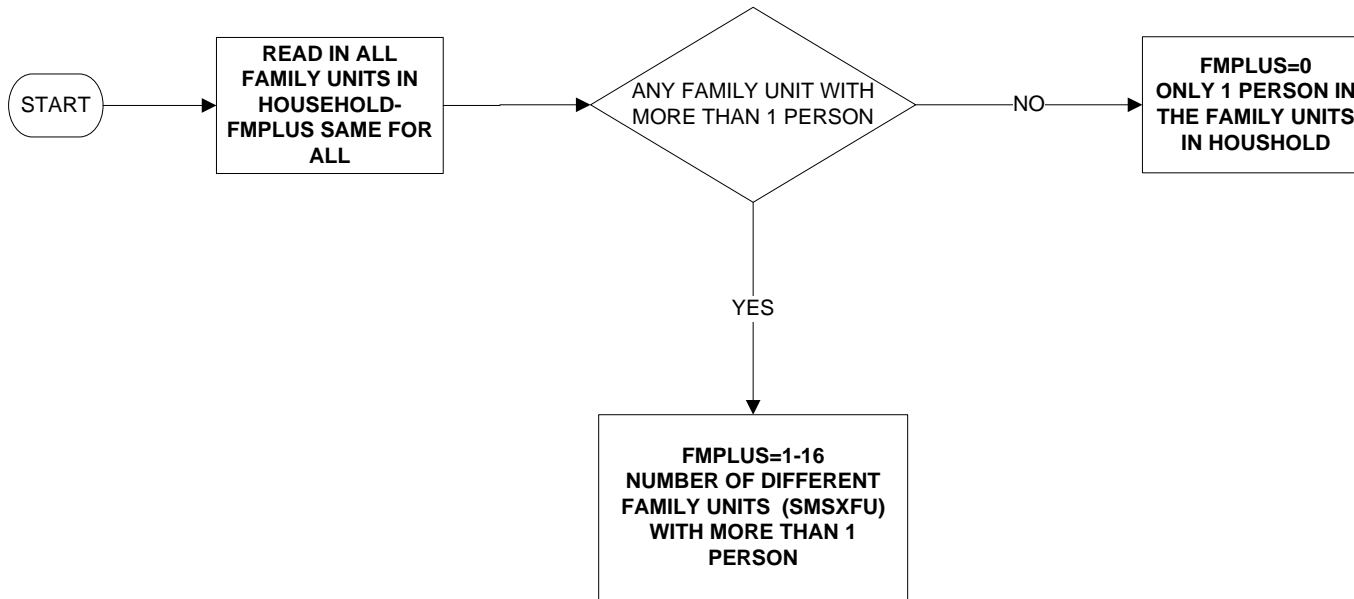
START

READ IN ALL FAMILY UNITS IN HOUSEHOLD-FMPLUS SAME FOR ALL

ANY FAMILY UNIT WITH MORE THAN 1 PERSON

NO

FMPLUS=0 ONLY 1 PERSON IN THE FAMILY UNITS IN HOUSHOLD

YES

FMPLUS=1-16 NUMBER OF DIFFERENT FAMILY UNITS (SMSXFU) WITH MORE THAN 1 PERSON